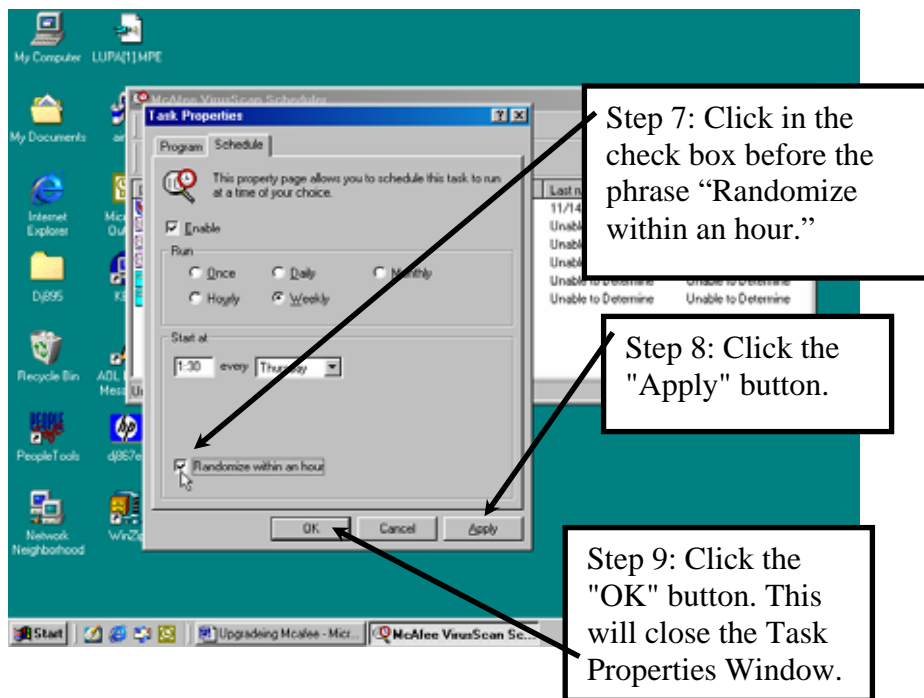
My Computer

LUPA[1].MPE

My Documents

Internet Explorer

Dj895

Recycle Bin

PeopleTools

Network Neighborhood

McAfee VirusScan Scheduler

Task Properties

?

X

Program

Schedule

This property page allows you to schedule this task to run at a time of your choice.

Enable

Run

Once

Daily

Monthly

Hourly

Weekly

Start at

1:30

every

Thursday

Randomize within an hour

OK

Cancel

Apply

Last ru

11/14

Unable

Unable

Unable

Unable to Determine

Unable to Determine

Unable to Determine

Unable to Determine

Start

Upgradeing Mcafee - Micr...

McAfee VirusScan Se...

Step 7: Click in the check box before the phrase “Randomize within an hour.”

Step 8: Click the "Apply" button.

Step 9: Click the "OK" button. This will close the Task Properties Window.